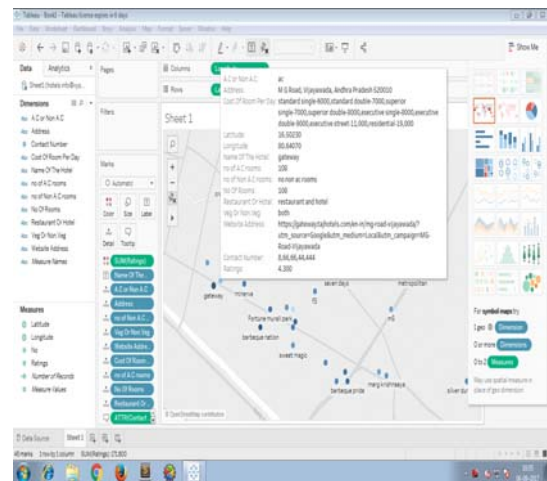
Tableau - Book2 - Tableau license expires in 6 days

File Data Worksheet Dashboard Story Analysis Map Format Server Window Help

Show Me

Data Analytics

Sheet1 (hotels info)

Pages

Columns

Rows

Sheet 1

Dimensions

A.C or Non A.C

Address

Contact Number

Cost Of Room Per Day

Name Of The Hotel

no of A.C rooms

no of Non A.C rooms

No Of Rooms

Restaurant Or Hotel

Veg Or Non Veg

Website Address

Measure Names

Filters

Marks

Automatic

Color Size Label

Detail Tooltip

SUM(Ratings)

Name Of The...

A.C or Non A.C

Address

no of A.C rooms

Veg Or Non Veg

Website Addre..

Cost Of Room

no of Non A.C rooms

No Of Rooms

Restaurant Or...

ATTR(Contact...

Measures

Latitude

Longitude

No

Ratings

Number of Records

Measure Values

A.C or Non A.C: ac
Address: M G Road, Vijayawada, Andhra Pradesh 520010
Cost Of Room Per Day: standard single-6000,standard double-7000,superior single-7000,superior double-8000,executive single-8000,executive double-9000,executive street 11,000,residential-19,000
Latitude: 16.50230
Longitude: 80.64070
Name Of The Hotel: gateway
no of A.C rooms: 100
no of Non A.C rooms: no non ac rooms
No Of Rooms: 100
Restaurant Or Hotel: restaurant and hotel
Veg Or Non Veg: both
Website Address: https://gateway.tajhotels.com/en-in/mg-road-vijayawada/?utm_source=Google&utm_medium=Local&utm_campaign=MG-Road-Vijayawada
Contact Number: 8,66,66,44,444
Ratings: 4.300

gateway minerva seven days metropolitan i5 mG Fortune murali park barbeque nation sweet magic mela kirshnaaya barbeque pride silver dur

© OpenStreetMap contributors

For symbol maps try
1 geo Dimension
0 or more Dimensions
0 to 2 Measures

Data Source Sheet 1

40 marks 1 row by 1 column SUM(Ratings): 175.800